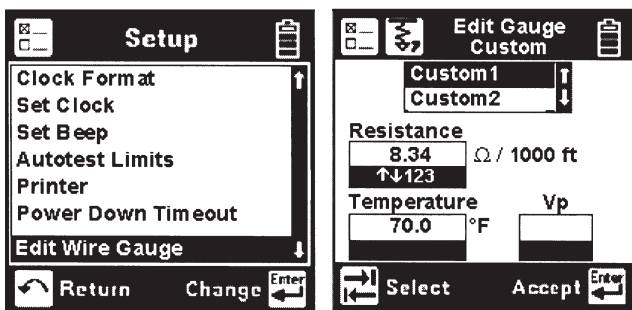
Setup

Clock Format
Set Clock
Set Beep
Autotest Limits
Printer
Power Down Timeout
Edit Wire Gauge

Return Change Enter

Edit Gauge Custom

Custom1
Custom2

Resistance
8.34 $\Omega$ / 1000 ft
↑↓123

Temperature Vp
70.0 °F

Select Accept Enter